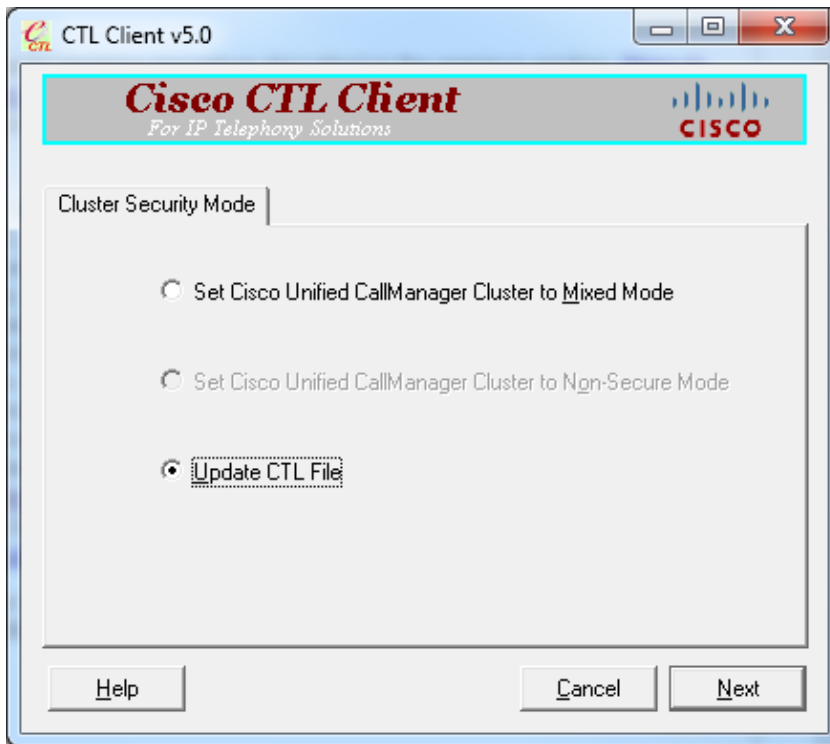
CTL Client v5.0

Cisco CTL Client
For IP Telephony Solutions

CISCO

Cluster Security Mode

Set Cisco Unified CallManager Cluster to Mixed Mode

Set Cisco Unified CallManager Cluster to Non-Secure Mode

Update CTL File

Help

Cancel

Next